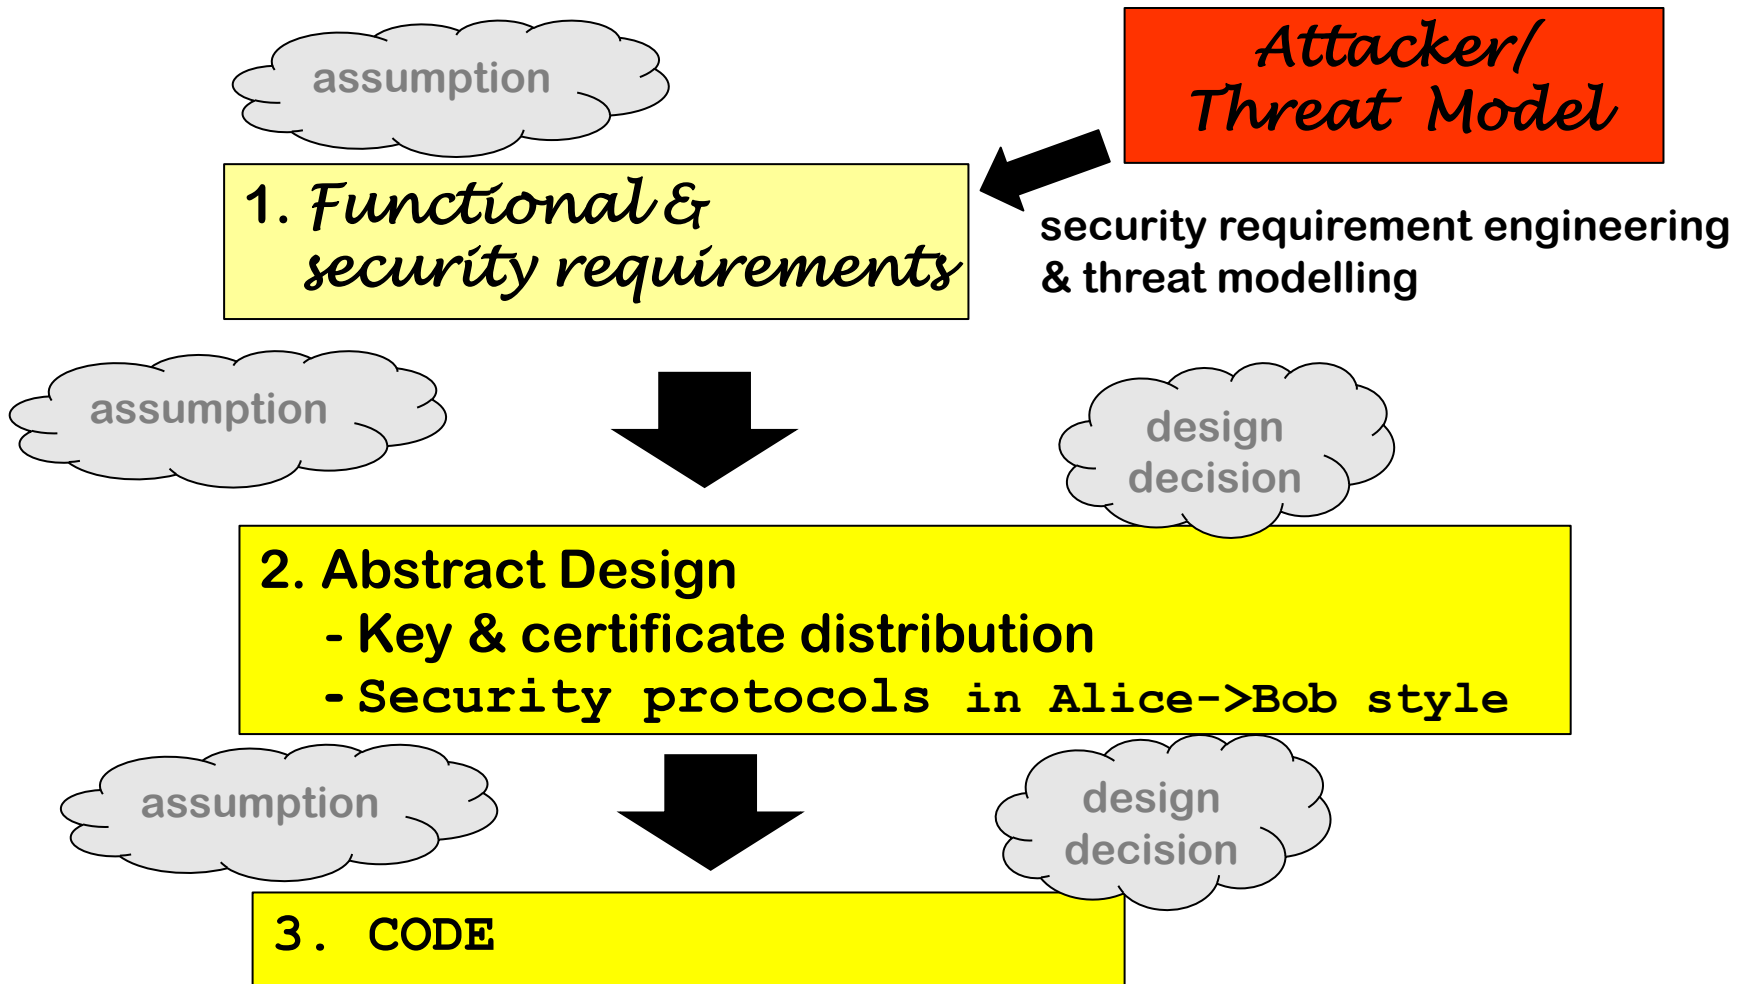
assumption

Attacker/ Threat Model

1. Functional & security requirements

security requirement engineering & threat modelling

assumption

design decision

2. Abstract Design
- Key & certificate distribution
- Security protocols in Alice->Bob style

assumption

design decision

3. CODE